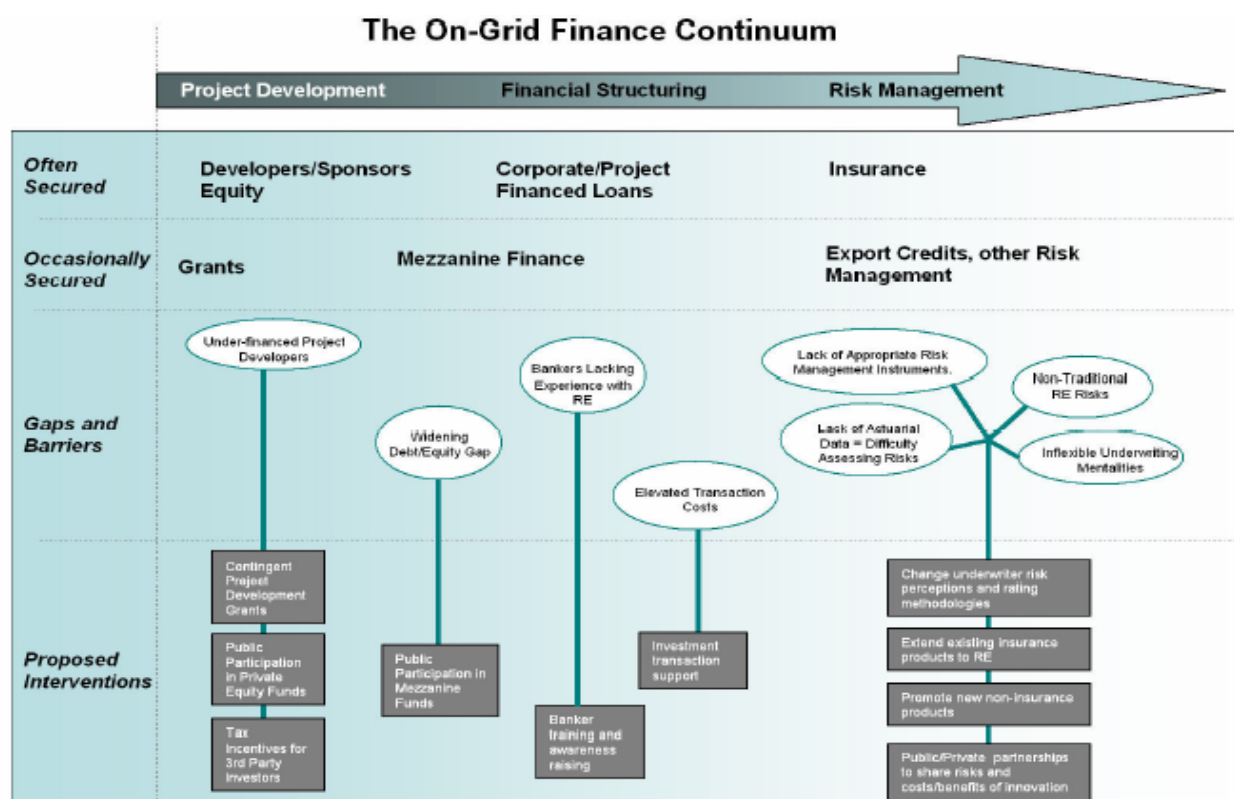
The On-Grid Finance Continuum

Project Development

Financial Structuring

Risk Management

Often Secured

Developers/Sponsors Equity

Corporate/Project Financed Loans

Insurance

Occasionally Secured

Grants

Mezzanine Finance

Export Credits, other Risk Management

Gaps and Barriers

Under-financed Project Developers

Widening Debt/Equity Gap

Bankers Lacking Experience with RE

Elevated Transaction Costs

Lack of Appropriate Risk Management Instruments.

Non-Traditional RE Risks

Lack of Actuarial Data = Difficulty Assessing Risks

Inflexible Underwriting Mentalities

Proposed Interventions

Contingent Project Development Grants

Public Participation in Private Equity Funds

Tax Incentives for 3rd Party Investors

Public Participation in Mezzanine Funds

Banker training and awareness raising

Investment transaction support

Change underwriter risk perceptions and rating methodologies

Extend existing insurance products to RE

Promote new non-insurance products

Public/Private partnerships to share risks and costs/benefits of innovation